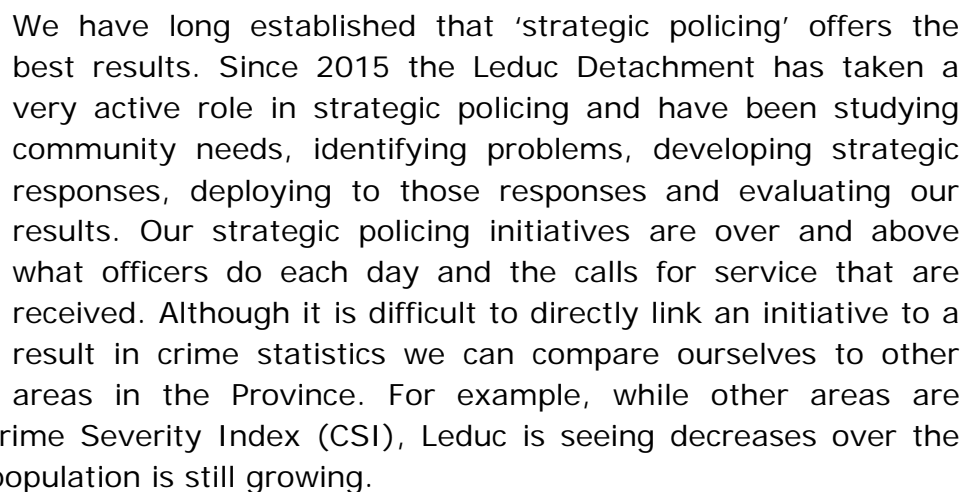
We have long established that ‘strategic policing’ offers the best results. Since 2015 the Leduc Detachment has taken a very active role in strategic policing and have been studying community needs, identifying problems, developing strategic responses, deploying to those responses and evaluating our results. Our strategic policing initiatives are over and above what officers do each day and the calls for service that are received. Although it is difficult to directly link an initiative to a result in crime statistics we can compare ourselves to other areas in the Province. For example, while other areas are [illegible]rime Severity Index (CSI), Leduc is seeing decreases over the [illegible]opulation is still growing.